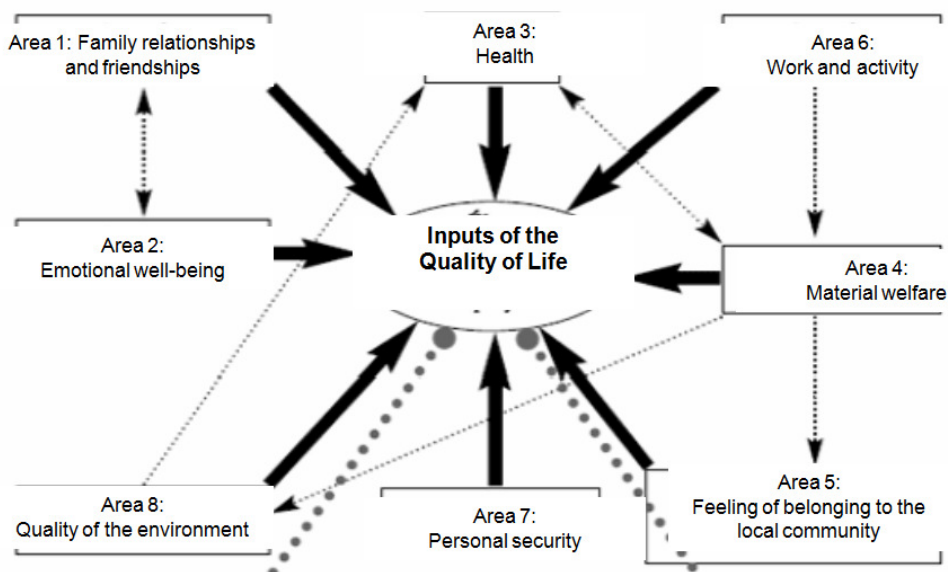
Area 1: Family relationships and friendships

Area 3: Health

Area 6: Work and activity

Area 2: Emotional well-being

Inputs of the Quality of Life

Area 4: Material welfare

Area 5: Feeling of belonging to the local community

Area 8: Quality of the environment

Area 7: Personal security